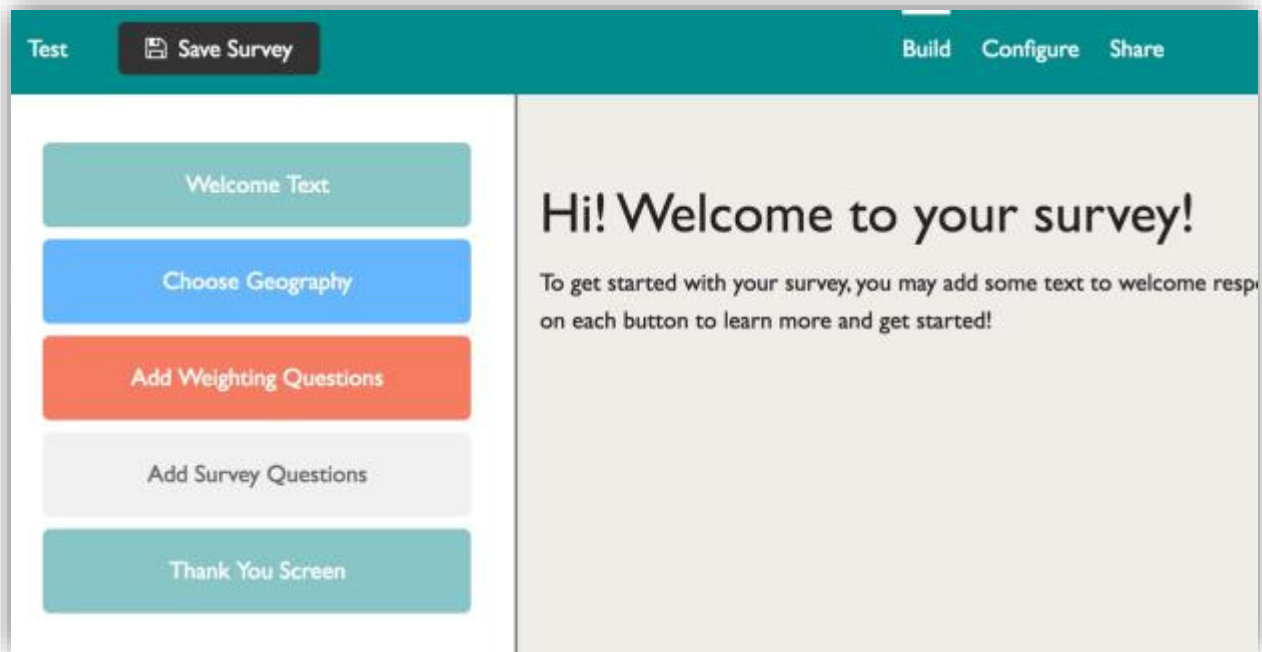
Test
Save Survey
Build Configure Share

Welcome Text
Choose Geography
Add Weighting Questions
Add Survey Questions
Thank You Screen

Hi! Welcome to your survey!

To get started with your survey, you may add some text to welcome resp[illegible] on each button to learn more and get started!